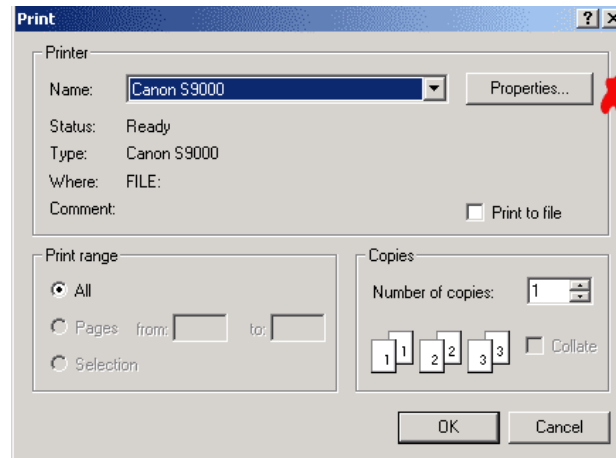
Print

?

Printer

Name: Canon S9000

Properties...

Status: Ready

Type: Canon S9000

Where: FILE:

Comment:

Print to file

Print range

All

Pages from: to:

Selection

Copies

Number of copies: 1

1 1 2 2 3 3

Collate

OK

Cancel